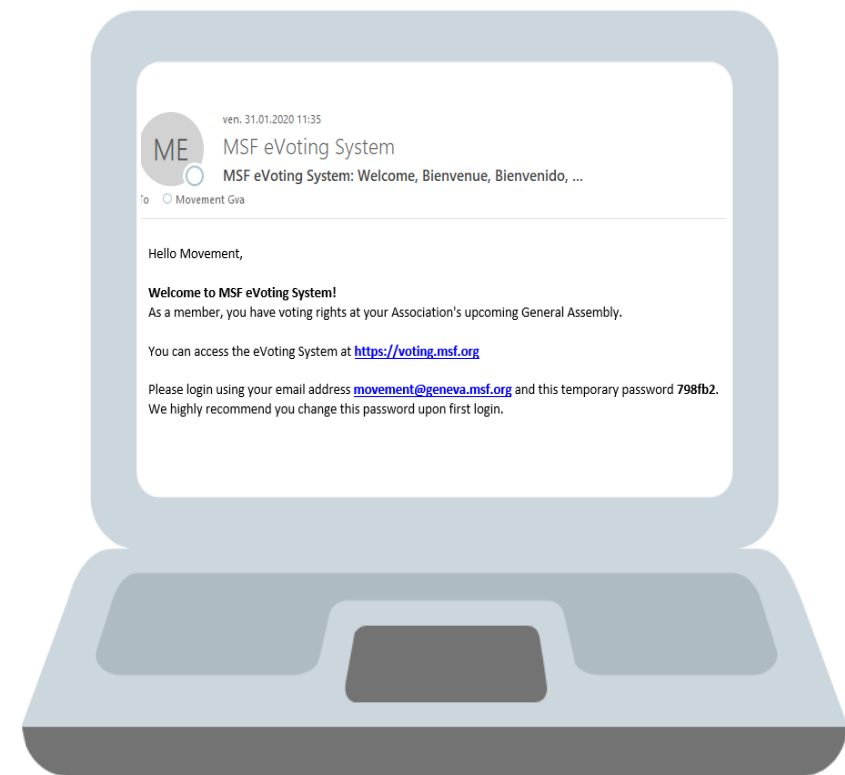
ME

ven. 31.01.2020 11:35

MSF eVoting System

MSF eVoting System: Welcome, Bienvenue, Bienvenido, ...

To Movement Gva

Hello Movement,

**Welcome to MSF eVoting System!**
As a member, you have voting rights at your Association's upcoming General Assembly.

You can access the eVoting System at **https://voting.msf.org**

Please login using your email address **movement@geneva.msf.org** and this temporary password **798fb2**. We highly recommend you change this password upon first login.